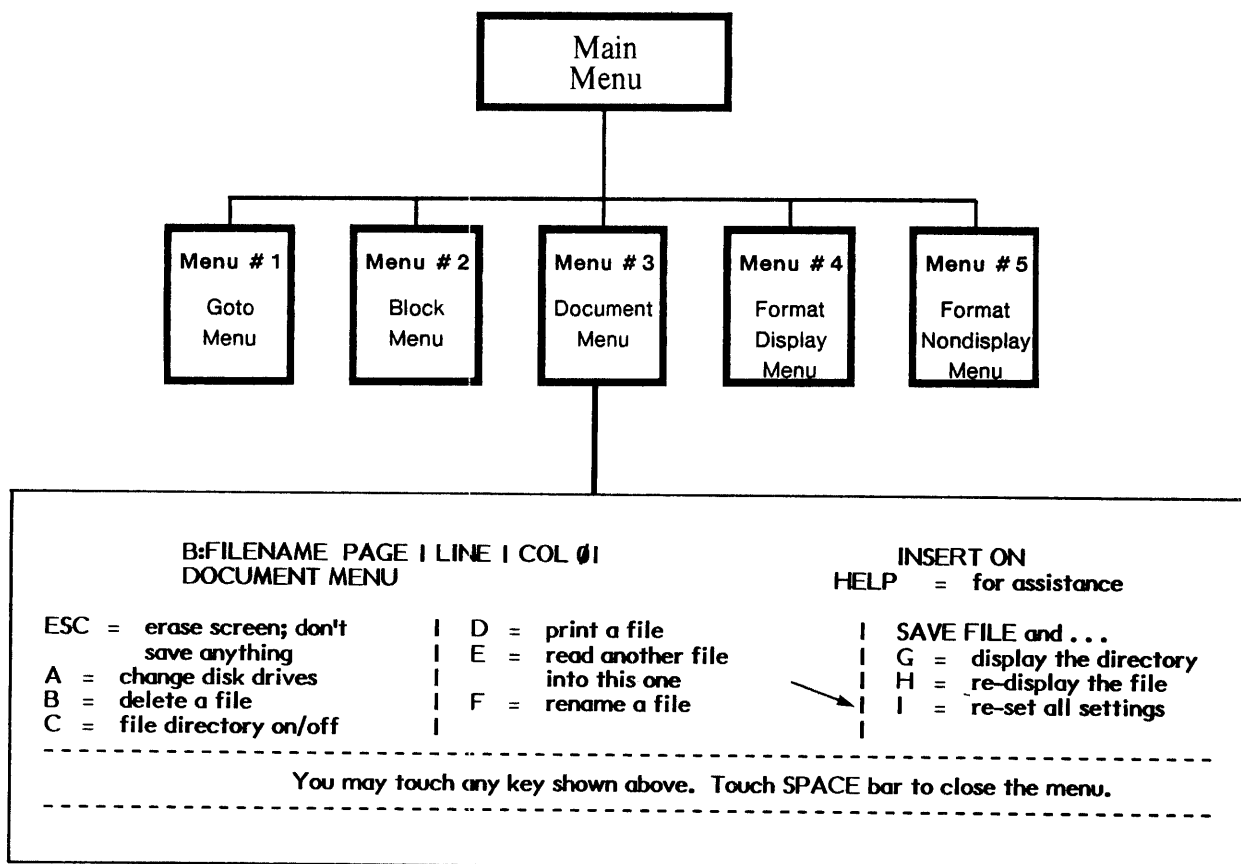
Main Menu

Menu # 1
Goto Menu

Menu # 2
Block Menu

Menu # 3
Document Menu

Menu # 4
Format Display Menu

Menu # 5
Format Nondisplay Menu

B:FILENAME PAGE I LINE I COL Ø1
DOCUMENT MENU

INSERT ON
HELP = for assistance

ESC = erase screen; don't save anything
A = change disk drives
B = delete a file
C = file directory on/off

D = print a file
E = read another file into this one
F = rename a file

SAVE FILE and . . .
G = display the directory
H = re-display the file
I = re-set all settings

You may touch any key shown above. Touch SPACE bar to close the menu.